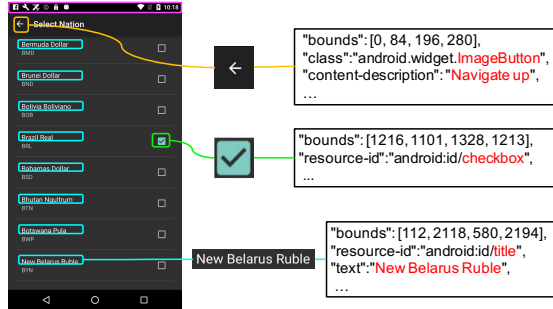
10:18

Select Nation

Bermuda Dollar
BMD

Brunei Dollar
BND

Bolivia Boliviano
BOB

Brazil Real
BRL

Bahamas Dollar
BSD

Bhutan Ngultrum
BTN

Botswana Pula
BWP

New Belarus Ruble
BYN

"bounds": [0, 84, 196, 280],
"class":"android.widget.ImageButton",
"content-description": "Navigate up",
…

"bounds": [1216, 1101, 1328, 1213],
"resource-id":"android:id/checkbox",
…

New Belarus Ruble

"bounds": [112, 2118, 580, 2194],
"resource-id":"android:id/title",
"text":"New Belarus Ruble",
…